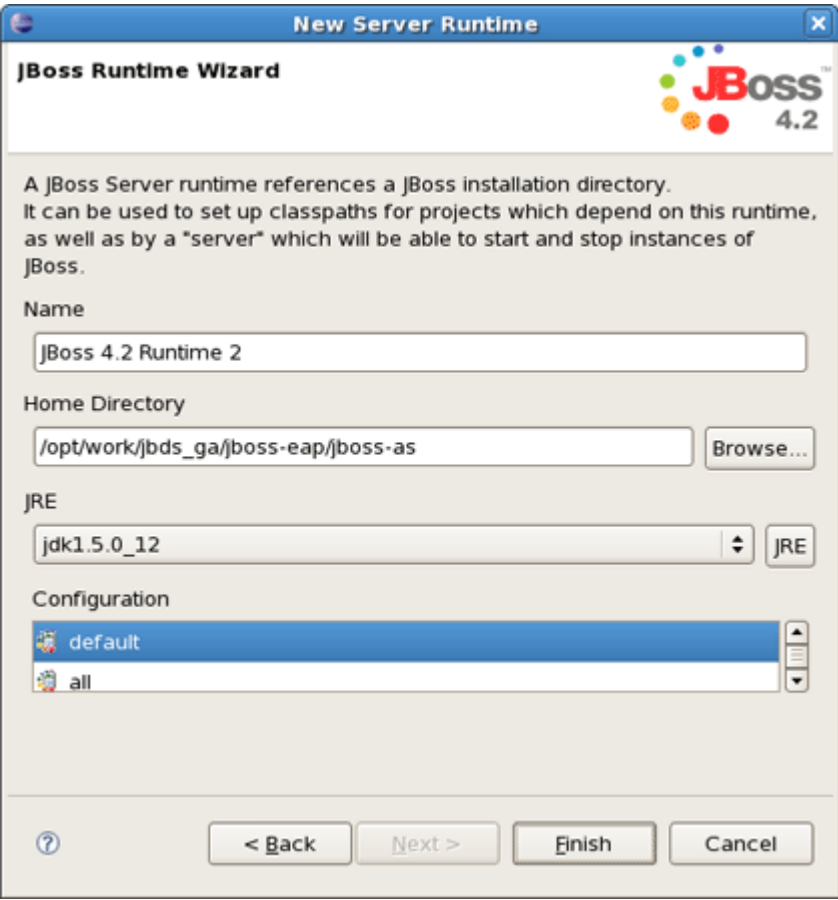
New Server Runtime

JBoss Runtime Wizard

JBoss™
4.2

A JBoss Server runtime references a JBoss installation directory. It can be used to set up classpaths for projects which depend on this runtime, as well as by a "server" which will be able to start and stop instances of JBoss.

Name

JBoss 4.2 Runtime 2

Home Directory

/opt/work/jbds_ga/jboss-eap/jboss-as

Browse...

JRE

jdk1.5.0_12

JRE

Configuration

default

all

?

< Back

Next >

Finish

Cancel